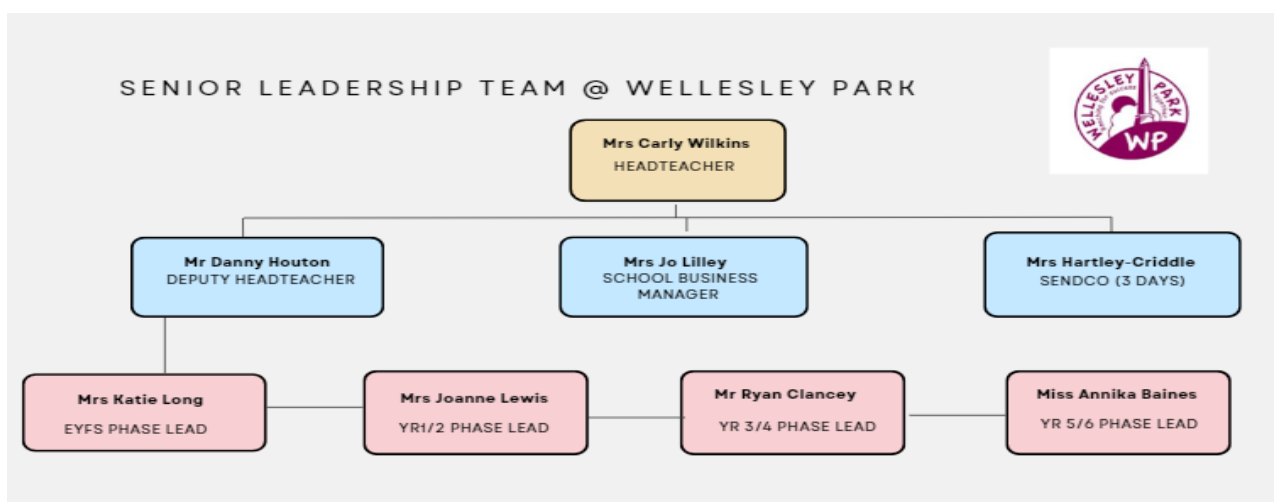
SENIOR LEADERSHIP TEAM @ WELLESLEY PARK

WELLESLEY PARK
WP

Mrs Carly Wilkins
HEADTEACHER

Mr Danny Houton
DEPUTY HEADTEACHER

Mrs Jo Lilley
SCHOOL BUSINESS MANAGER

Mrs Hartley-Criddle
SENDCO (3 DAYS)

Mrs Katie Long
EYFS PHASE LEAD

Mrs Joanne Lewis
YR1/2 PHASE LEAD

Mr Ryan Clancey
YR 3/4 PHASE LEAD

Miss Annika Baines
YR 5/6 PHASE LEAD